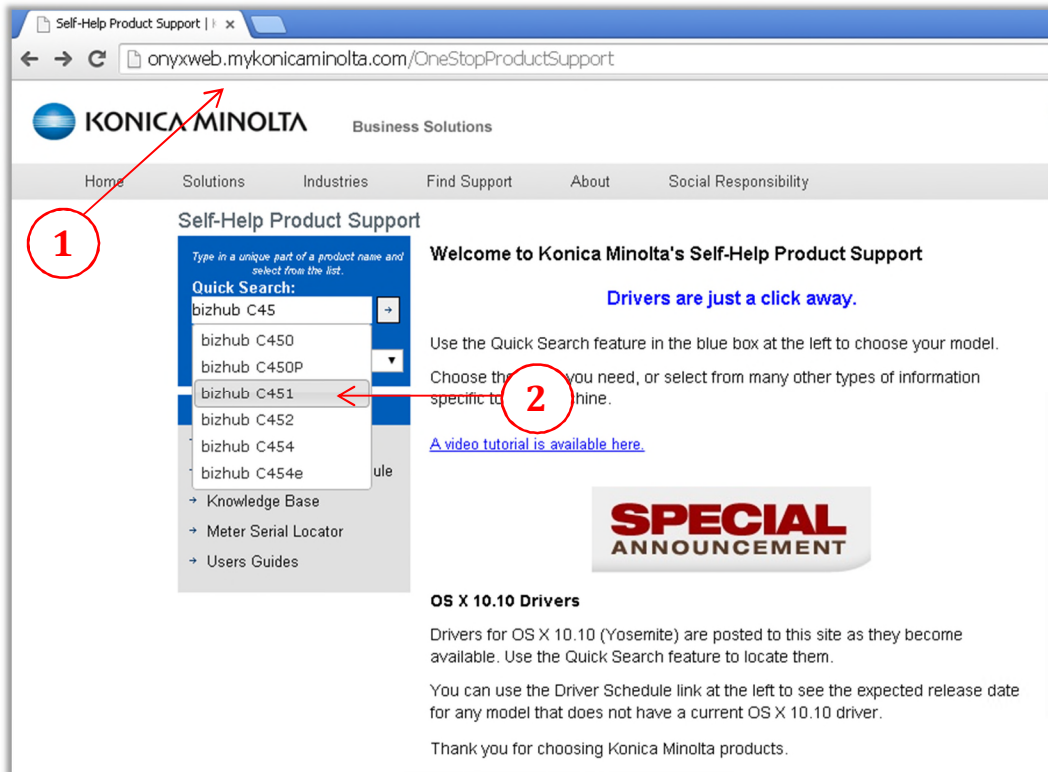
Self-Help Product Support | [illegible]

onyxweb.mykonicaminolta.com/OneStopProductSupport

KONICA MINOLTA

Business Solutions

Home Solutions Industries Find Support About Social Responsibility

1

Self-Help Product Support

Type in a unique part of a product name and select from the list.

Quick Search:

bizhub C45

bizhub C450
bizhub C450P
bizhub C451
bizhub C452
bizhub C454
bizhub C454e

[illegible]ule

Knowledge Base

Meter Serial Locator

Users Guides

Welcome to Konica Minolta's Self-Help Product Support

Drivers are just a click away.

Use the Quick Search feature in the blue box at the left to choose your model.

Choose the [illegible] you need, or select from many other types of information specific to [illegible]chine.

2

A video tutorial is available here.

SPECIAL
ANNOUNCEMENT

OS X 10.10 Drivers

Drivers for OS X 10.10 (Yosemite) are posted to this site as they become available. Use the Quick Search feature to locate them.

You can use the Driver Schedule link at the left to see the expected release date for any model that does not have a current OS X 10.10 driver.

Thank you for choosing Konica Minolta products.